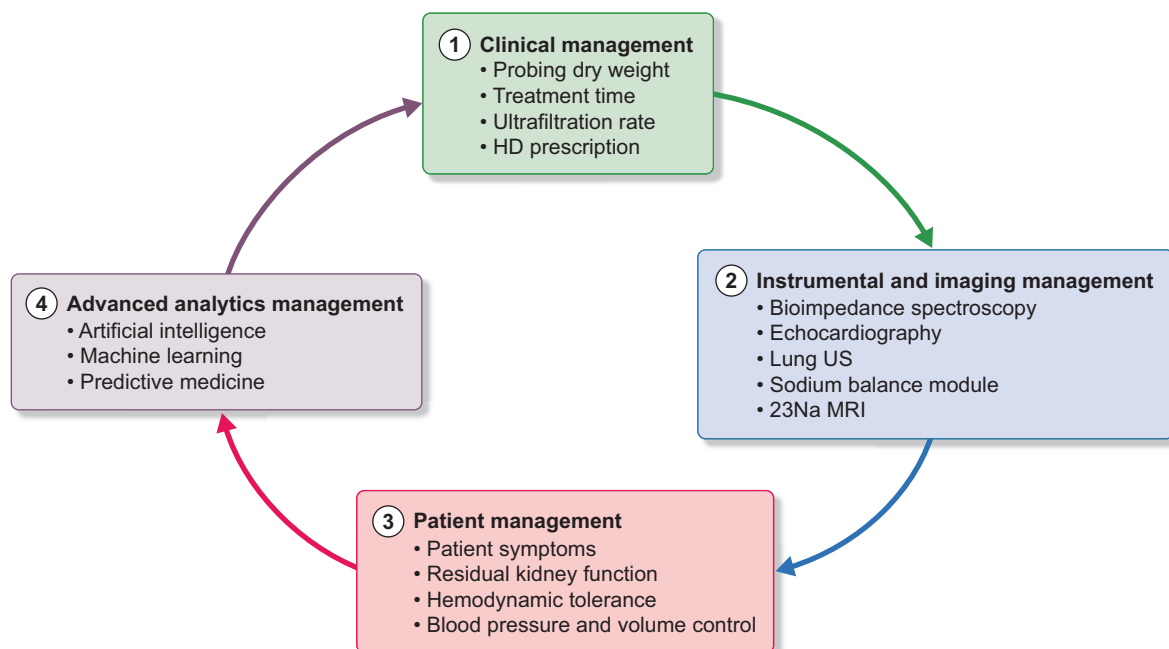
1 Clinical management
• Probing dry weight
• Treatment time
• Ultrafiltration rate
• HD prescription

2 Instrumental and imaging management
• Bioimpedance spectroscopy
• Echocardiography
• Lung US
• Sodium balance module
• 23Na MRI

3 Patient management
• Patient symptoms
• Residual kidney function
• Hemodynamic tolerance
• Blood pressure and volume control

4 Advanced analytics management
• Artificial intelligence
• Machine learning
• Predictive medicine